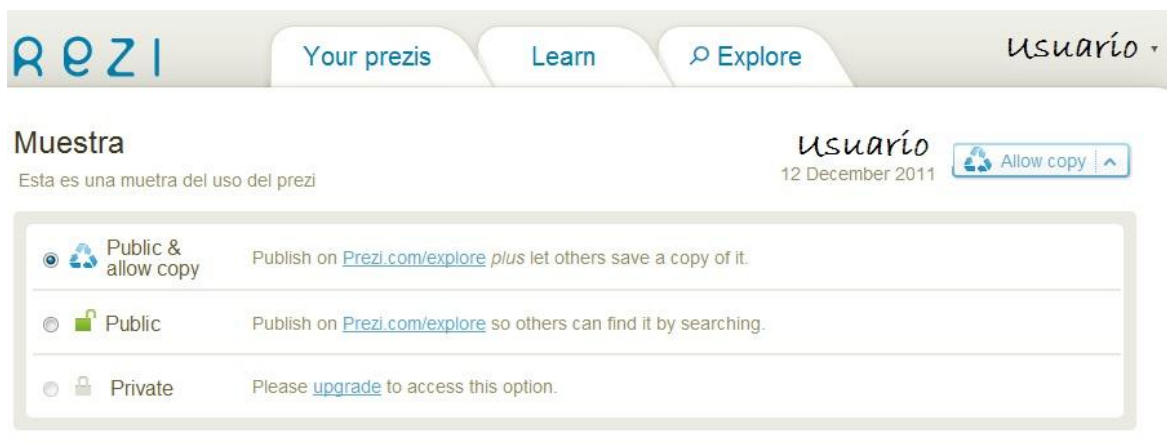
Rezi

Your prezis

Learn

Explore

Usuario

Muestra

Esta es una muetra del uso del prezi

Usuario
12 December 2011

Allow copy

Public & allow copy — Publish on Prezi.com/explore *plus* let others save a copy of it.

Public — Publish on Prezi.com/explore so others can find it by searching.

Private — Please upgrade to access this option.